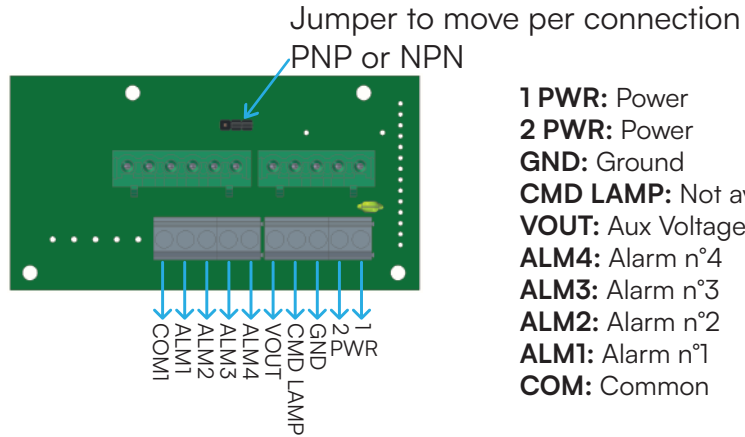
Jumper to move per connection
PNP or NPN

COM1
ALM1
ALM2
ALM3
ALM4
VOUT
CMD LAMP
GND
2 PWR
1

**1 PWR:** Power
**2 PWR:** Power
**GND:** Ground
**CMD LAMP:** Not av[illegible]
**VOUT:** Aux Voltage
**ALM4:** Alarm n°4
**ALM3:** Alarm n°3
**ALM2:** Alarm n°2
**ALM1:** Alarm n°1
**COM:** Common